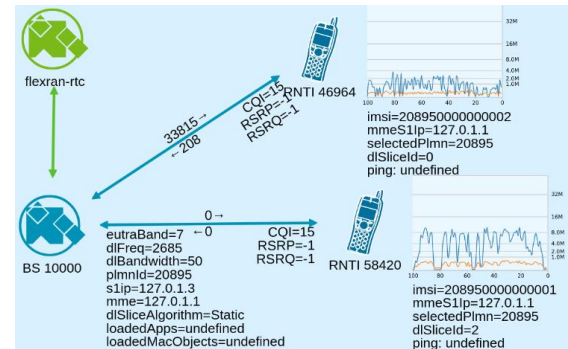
flexran-rtc

RNTI 46964

32M
16M
8.0M
4.0M
2.0M
1.0M

100 80 60 40 20 0

CQI=15
RSRP=-1
RSRQ=-1

33815→
←208

imsi=208950000000002
mmeS1Ip=127.0.1.1
selectedPlmn=20895
dlSliceId=0
ping: undefined

0→
←0

CQI=15
RSRP=-1
RSRQ=-1

RNTI 58420

32M
16M
8.0M
4.0M
2.0M
1.0M

100 80 60 40 20 0

BS 10000

eutraBand=7
dlFreq=2685
dlBandwidth=50
plmnId=20895
s1ip=127.0.1.3
mme=127.0.1.1
dlSliceAlgorithm=Static
loadedApps=undefined
loadedMacObjects=undefined

imsi=208950000000001
mmeS1Ip=127.0.1.1
selectedPlmn=20895
dlSliceId=2
ping: undefined